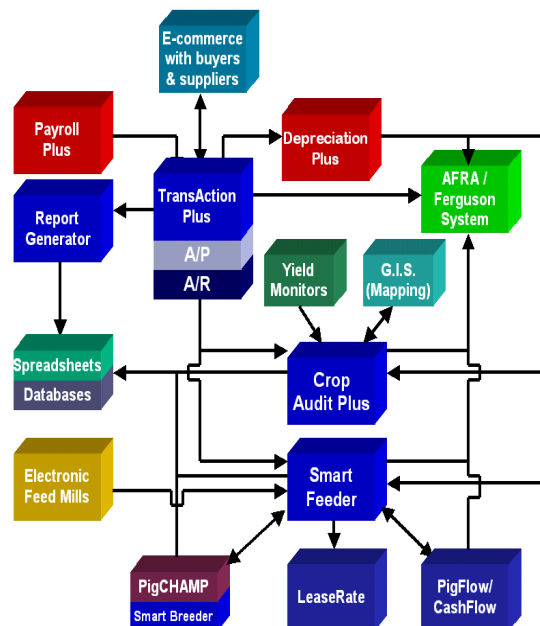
E-commerce with buyers & suppliers

Payroll Plus

Depreciation Plus

AFRA / Ferguson System

TransAction Plus

A/P

A/R

Report Generator

Yield Monitors

G.I.S. (Mapping)

Spreadsheets

Databases

Crop Audit Plus

Electronic Feed Mills

Smart Feeder

PigCHAMP

Smart Breeder

LeaseRate

PigFlow/ CashFlow